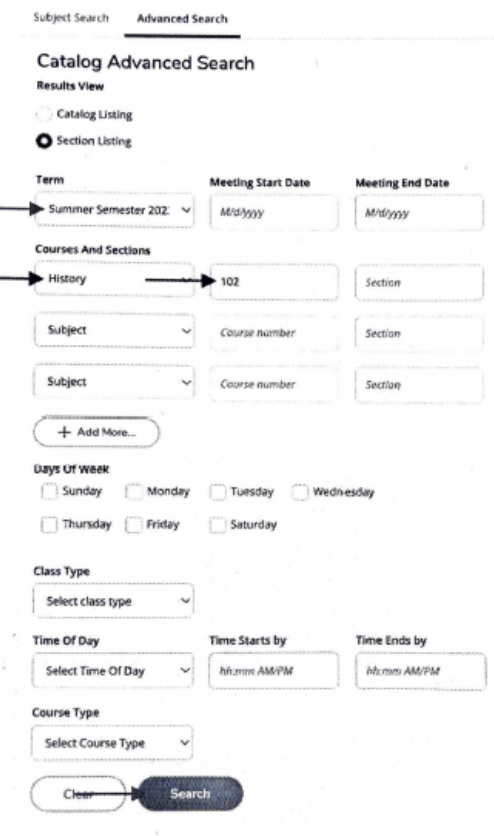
Subject Search Advanced Search

Catalog Advanced Search

Results View

Catalog Listing

Section Listing

Term

Summer Semester 202

Meeting Start Date

M/d/yyyy

Meeting End Date

M/d/yyyy

Courses And Sections

History

102

Section

Subject

Course number

Section

Subject

Course number

Section

+ Add More...

Days Of Week

Sunday Monday Tuesday Wednesday

Thursday Friday Saturday

Class Type

Select class type

Time Of Day

Select Time Of Day

Time Starts by

hh:mm AM/PM

Time Ends by

hh:mm AM/PM

Course Type

Select Course Type

Clear

Search